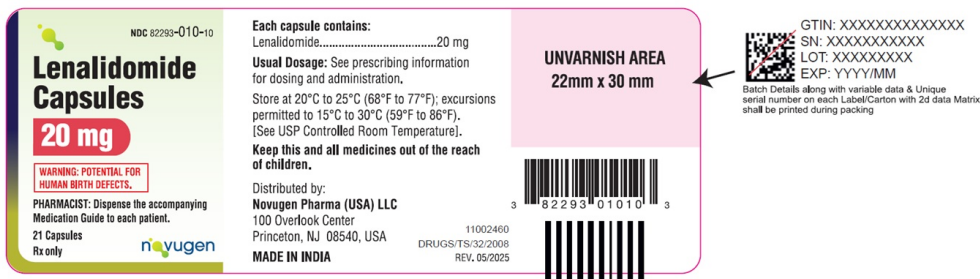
NDC 82293-010-10

Lenalidomide Capsules

20 mg

WARNING: POTENTIAL FOR HUMAN BIRTH DEFECTS.

PHARMACIST: Dispense the accompanying Medication Guide to each patient.

21 Capsules
Rx only

novugen

Each capsule contains:
Lenalidomide....................................20 mg

Usual Dosage: See prescribing information for dosing and administration.

Store at 20°C to 25°C (68°F to 77°F); excursions permitted to 15°C to 30°C (59°F to 86°F). [See USP Controlled Room Temperature].

Keep this and all medicines out of the reach of children.

Distributed by:
Novugen Pharma (USA) LLC
100 Overlook Center
Princeton, NJ 08540, USA

MADE IN INDIA

11002460
DRUGS/TS/32/2008
REV. 05/2025

UNVARNISH AREA
22mm x 30 mm

3 82293 01010 3

GTIN: XXXXXXXXXXXXXX
SN: XXXXXXXXXXX
LOT: XXXXXXXXX
EXP: YYYY/MM
Batch Details along with variable data & Unique serial number on each Label/Carton with 2d data Matrix shall be printed during packing